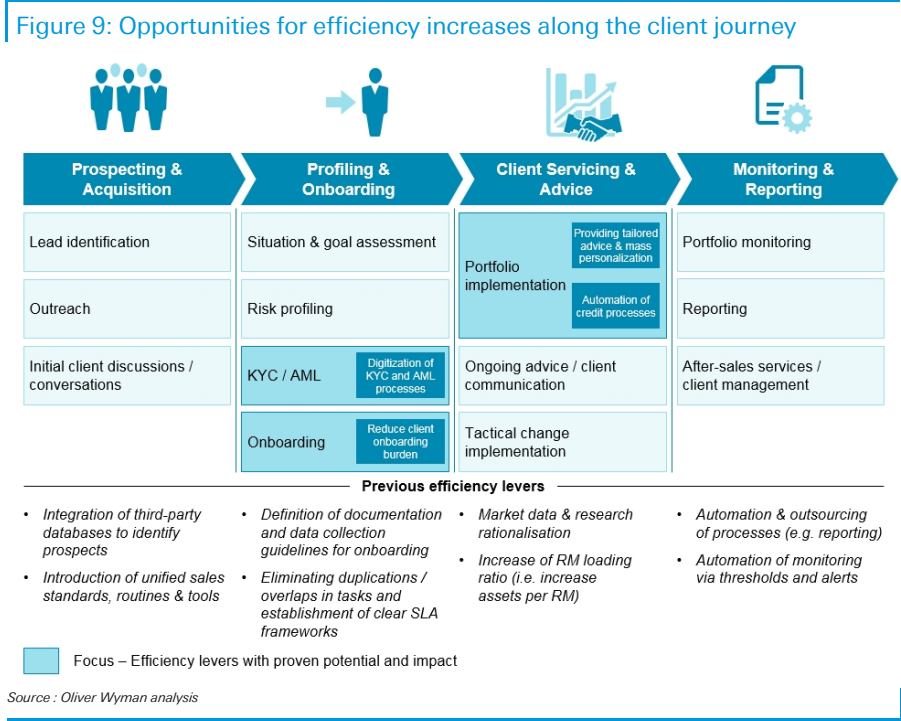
Figure 9: Opportunities for efficiency increases along the client journey

| Prospecting & Acquisition | Profiling & Onboarding | Client Servicing & Advice | Monitoring & Reporting |
|---|---|---|---|
| Lead identification | Situation & goal assessment | Portfolio implementation (Providing tailored advice & mass personalization; Automation of credit processes) | Portfolio monitoring |
| Outreach | Risk profiling | | Reporting |
| Initial client discussions / conversations | KYC / AML (Digitization of KYC and AML processes) | Ongoing advice / client communication | After-sales services / client management |
| | Onboarding (Reduce client onboarding burden) | Tactical change implementation | |

Previous efficiency levers

• Integration of third-party databases to identify prospects
• Introduction of unified sales standards, routines & tools

• Definition of documentation and data collection guidelines for onboarding
• Eliminating duplications / overlaps in tasks and establishment of clear SLA frameworks

• Market data & research rationalisation
• Increase of RM loading ratio (i.e. increase assets per RM)

• Automation & outsourcing of processes (e.g. reporting)
• Automation of monitoring via thresholds and alerts

Focus – Efficiency levers with proven potential and impact

Source : Oliver Wyman analysis